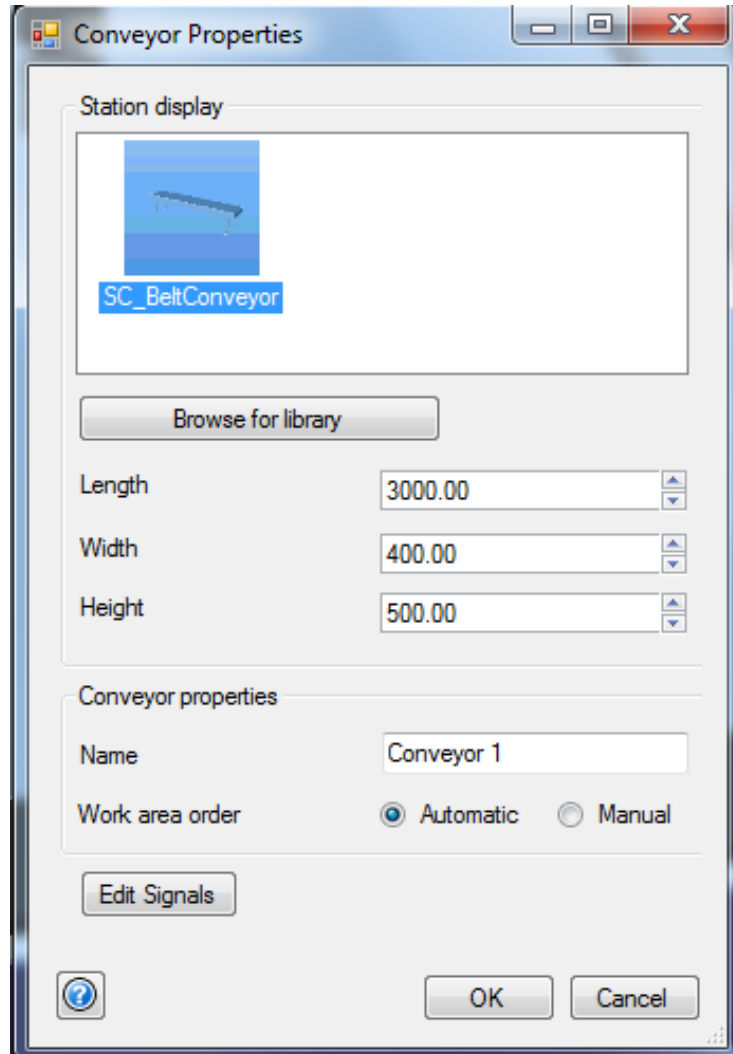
Conveyor Properties

Station display

SC_BeltConveyor

Browse for library

Length 3000.00

Width 400.00

Height 500.00

Conveyor properties

Name Conveyor 1

Work area order Automatic Manual

Edit Signals

OK Cancel